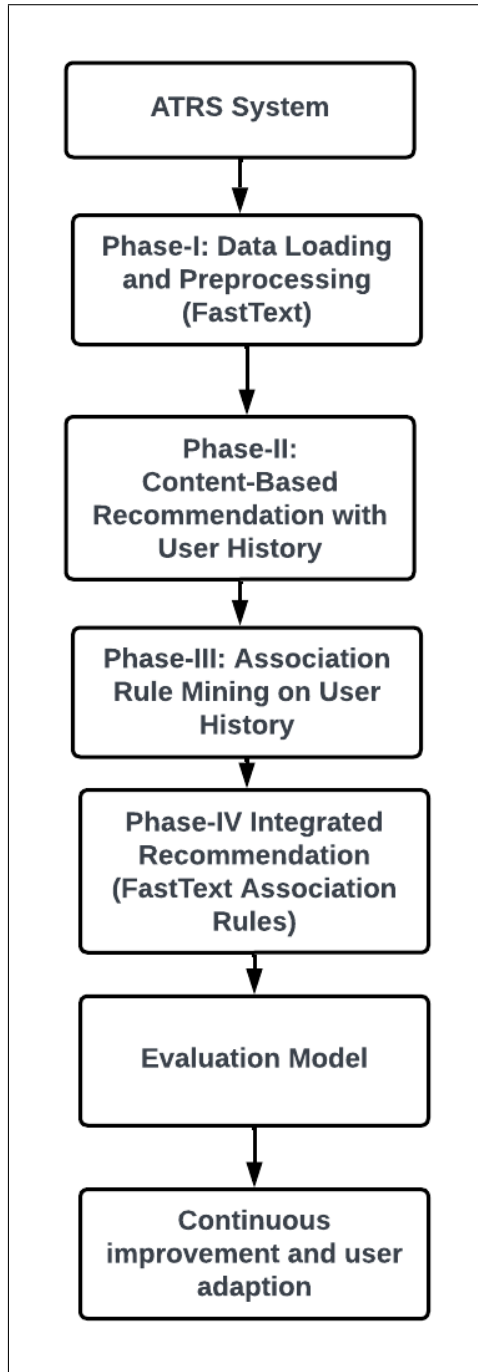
ATRS System

Phase-I: Data Loading and Preprocessing (FastText)

Phase-II: Content-Based Recommendation with User History

Phase-III: Association Rule Mining on User History

Phase-IV Integrated Recommendation (FastText Association Rules)

Evaluation Model

Continuous improvement and user adaption